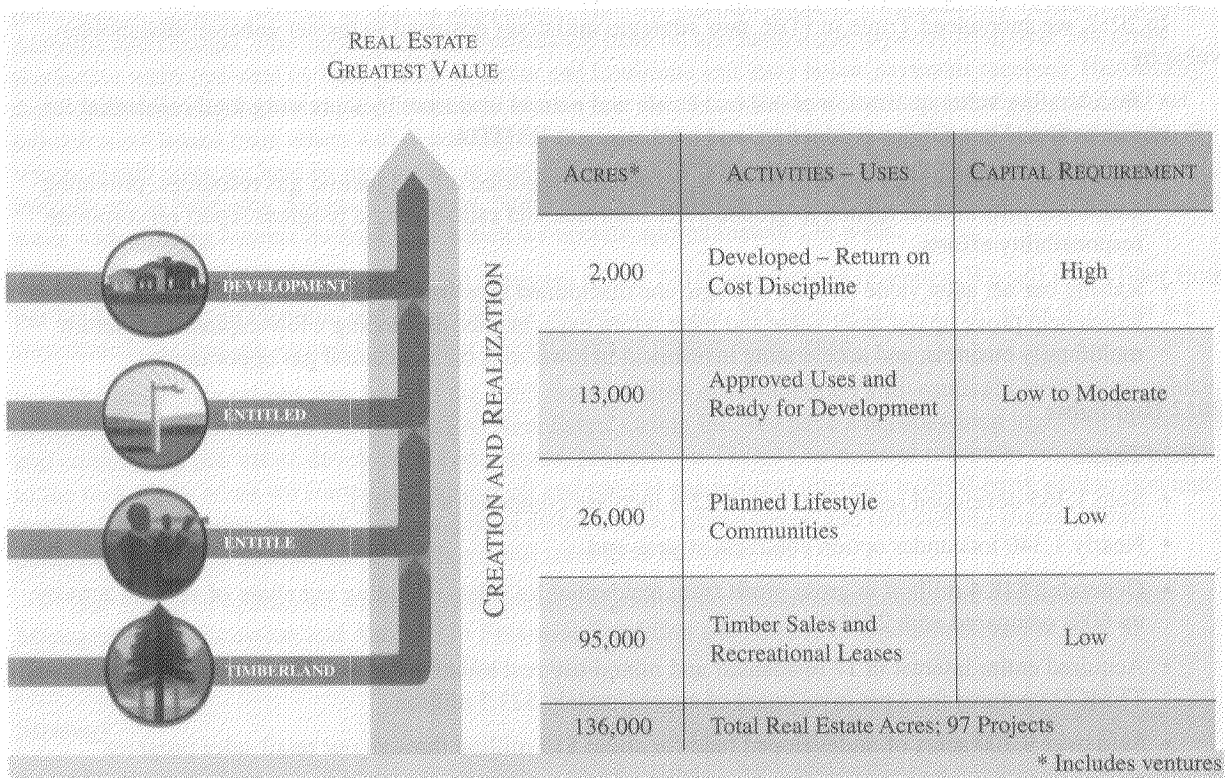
Real Estate
Greatest Value

Development

Entitled

Untitle

Timberland

Creation and Realization

| Acres* | Activities – Uses | Capital Requirement |
|---|---|---|
| 2,000 | Developed – Return on Cost Discipline | High |
| 13,000 | Approved Uses and Ready for Development | Low to Moderate |
| 26,000 | Planned Lifestyle Communities | Low |
| 95,000 | Timber Sales and Recreational Leases | Low |
| 136,000 | Total Real Estate Acres; 97 Projects | |

* Includes ventures